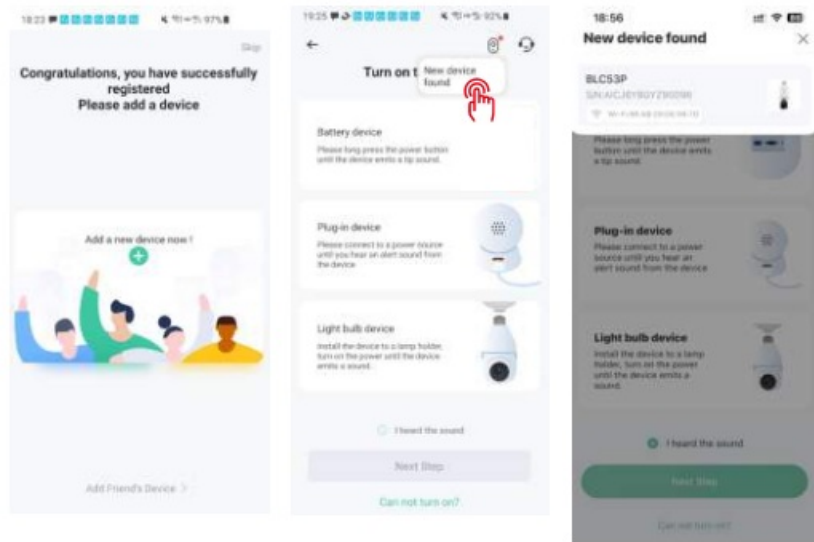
18:23

Skip

Congratulations, you have successfully registered
Please add a device

Add a new device now !

Add Friend's Device >

18:25

Turn on t

New device found

Battery device
Please long press the power button until the device emits a tip sound.

Plug-in device
Please connect to a power source until you hear an alert sound from the device

Light bulb device
Install the device to a lamp holder, turn on the power until the device emits a sound.

I heard the sound

Next Step

Can not turn on?

18:56

New device found

BLCS3P
SN:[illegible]
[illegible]

Please long press the power button until the device emits a tip sound.

Plug-in device
Please connect to a power source until you hear an alert sound from the device

Light bulb device
Install the device to a lamp holder, turn on the power until the device emits a sound.

I heard the sound

Next Step

Can not turn on?